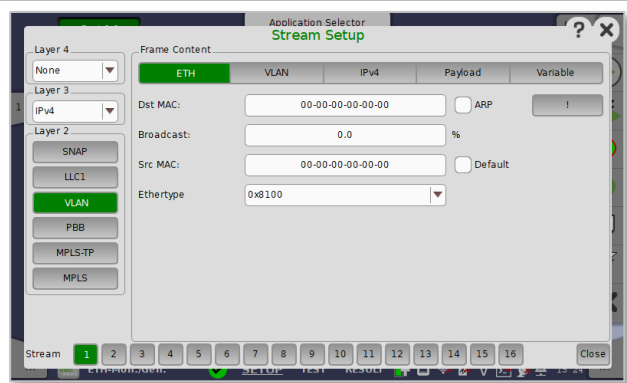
Application Selector
Stream Setup
?
Layer 4
None
Layer 3
IPv4
Layer 2
SNAP
LLC1
VLAN
PBB
MPLS-TP
MPLS
Frame Content
ETH
VLAN
IPv4
Payload
Variable
Dst MAC:
00-00-00-00-00-00
ARP
!
Broadcast:
0.0
%
Src MAC:
00-00-00-00-00-00
Default
Ethertype
0x8100
Stream
1
2
3
4
5
6
7
8
9
10
11
12
13
14
15
16
Close